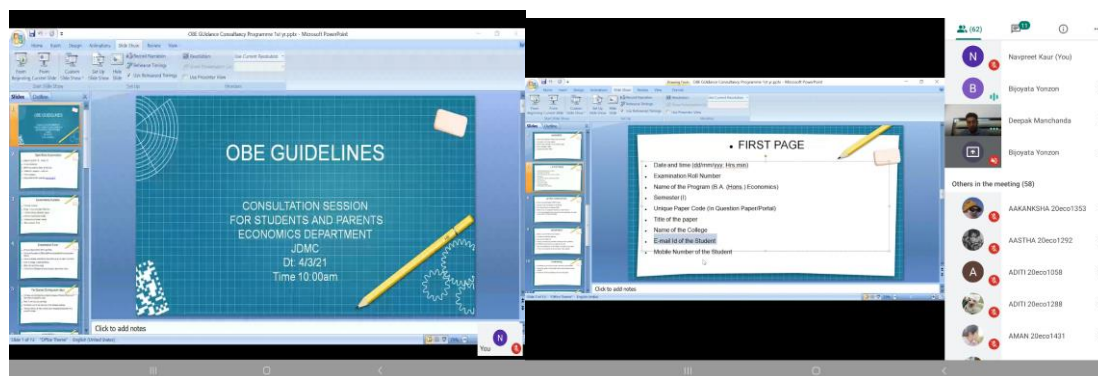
OBE Guidance Consultancy Programme 1st yr.pptx - Microsoft PowerPoint

Home Insert Design Animations Slide Show Review View

From Beginning From Current Slide Custom Slide Show Set Up Slide Show Hide Slide Record Narration Rehearse Timings Use Rehearsed Timings Resolution: Use Current Resolution Show Presentation On: Use Presenter View

Start Slide Show Set Up Monitors

Slides Outline

OBE GUIDELINES

OBE GUIDELINES

CONSULTATION SESSION
FOR STUDENTS AND PARENTS
ECONOMICS DEPARTMENT
JDMC
Dt. 4/3/21
Time 10:00am

Click to add notes

Slide 1 of 12 "Office Theme" English (United States)

N
You

Drawing Tools OBE Guidance Consultancy Programme 1st yr.pptx - Microsoft PowerPoint

FIRST PAGE

Date and time (dd/mm/yyy, Hrs.min)
Examination Roll Number
Name of the Program (B.A. (Hons.) Economics)
Semester (I)
Unique Paper Code (In Question Paper/Portal)
Title of the paper
Name of the College
E-mail id of the Student
Mobile Number of the Student

Click to add notes

(62) 11

N Navpreet Kaur (You)
B Bijoyata Yonzon
Deepak Manchanda
Bijoyata Yonzon

Others in the meeting (58)

AAKANKSHA 20eco1353
AASTHA 20eco1292
A ADITI 20eco1058
ADITI 20eco1288
AMAN 20eco1431